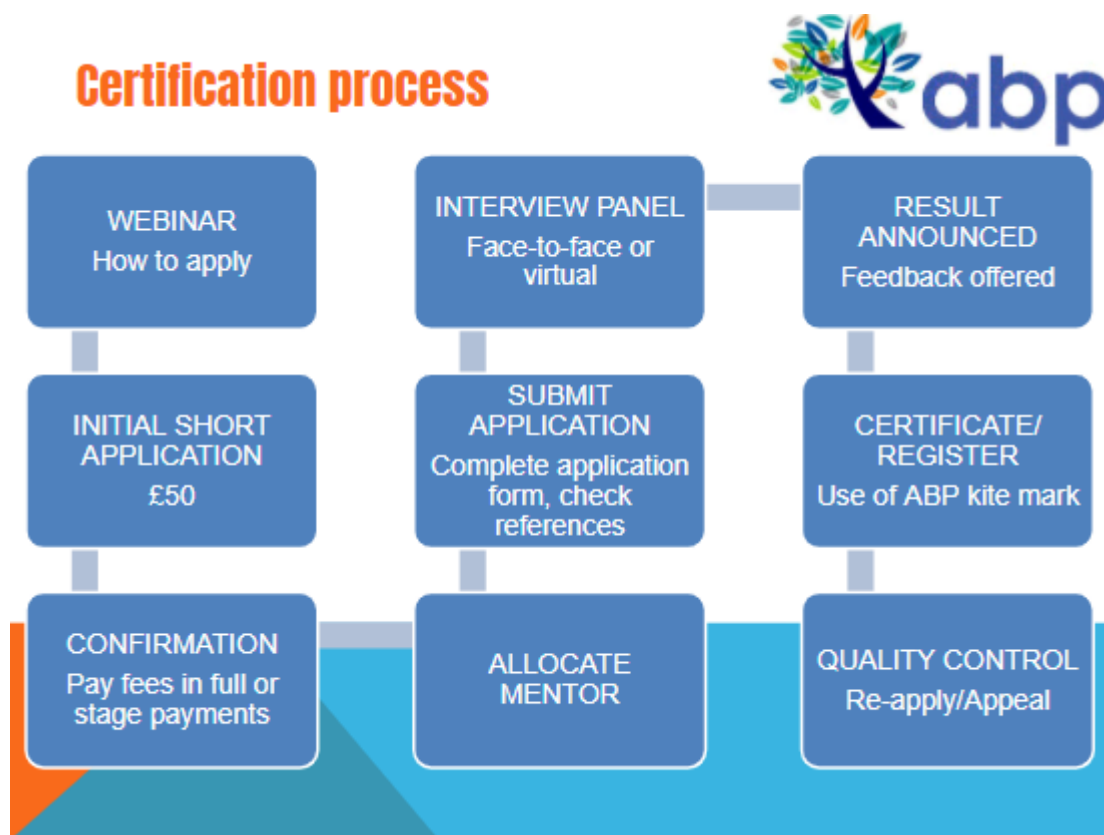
Certification process

abp

WEBINAR
How to apply

INITIAL SHORT APPLICATION
£50

CONFIRMATION
Pay fees in full or stage payments

ALLOCATE MENTOR

SUBMIT APPLICATION
Complete application form, check references

INTERVIEW PANEL
Face-to-face or virtual

RESULT ANNOUNCED
Feedback offered

CERTIFICATE/ REGISTER
Use of ABP kite mark

QUALITY CONTROL
Re-apply/Appeal